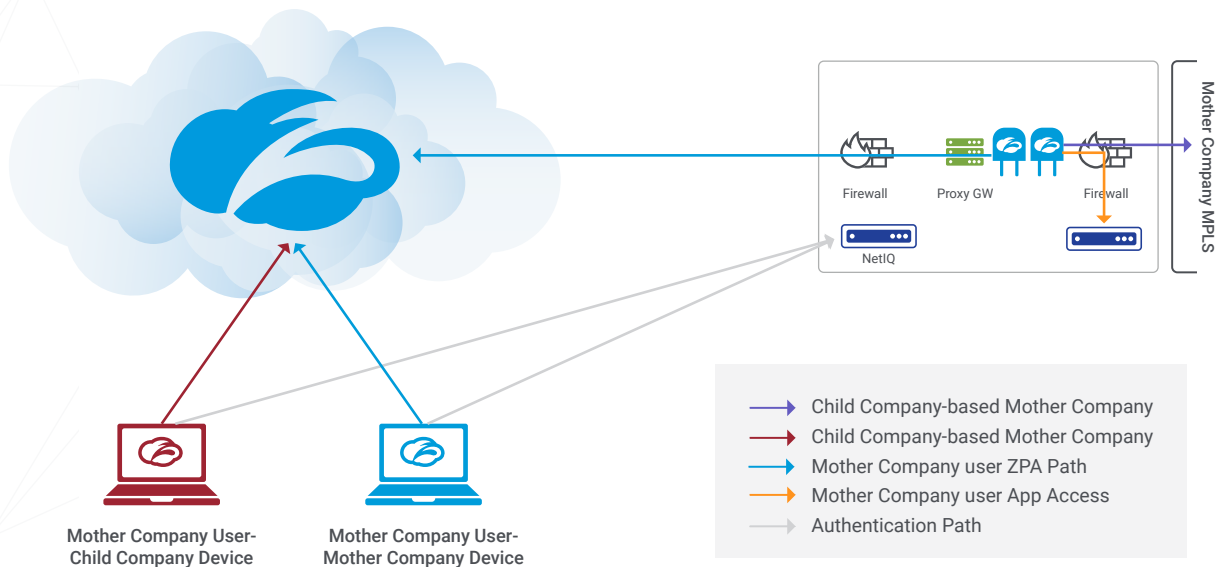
Firewall

Proxy GW

Firewall

NetIQ

Mother Company MPLS

Child Company-based Mother Company
Child Company-based Mother Company
Mother Company user ZPA Path
Mother Company user App Access
Authentication Path

Mother Company User-Child Company Device

Mother Company User-Mother Company Device